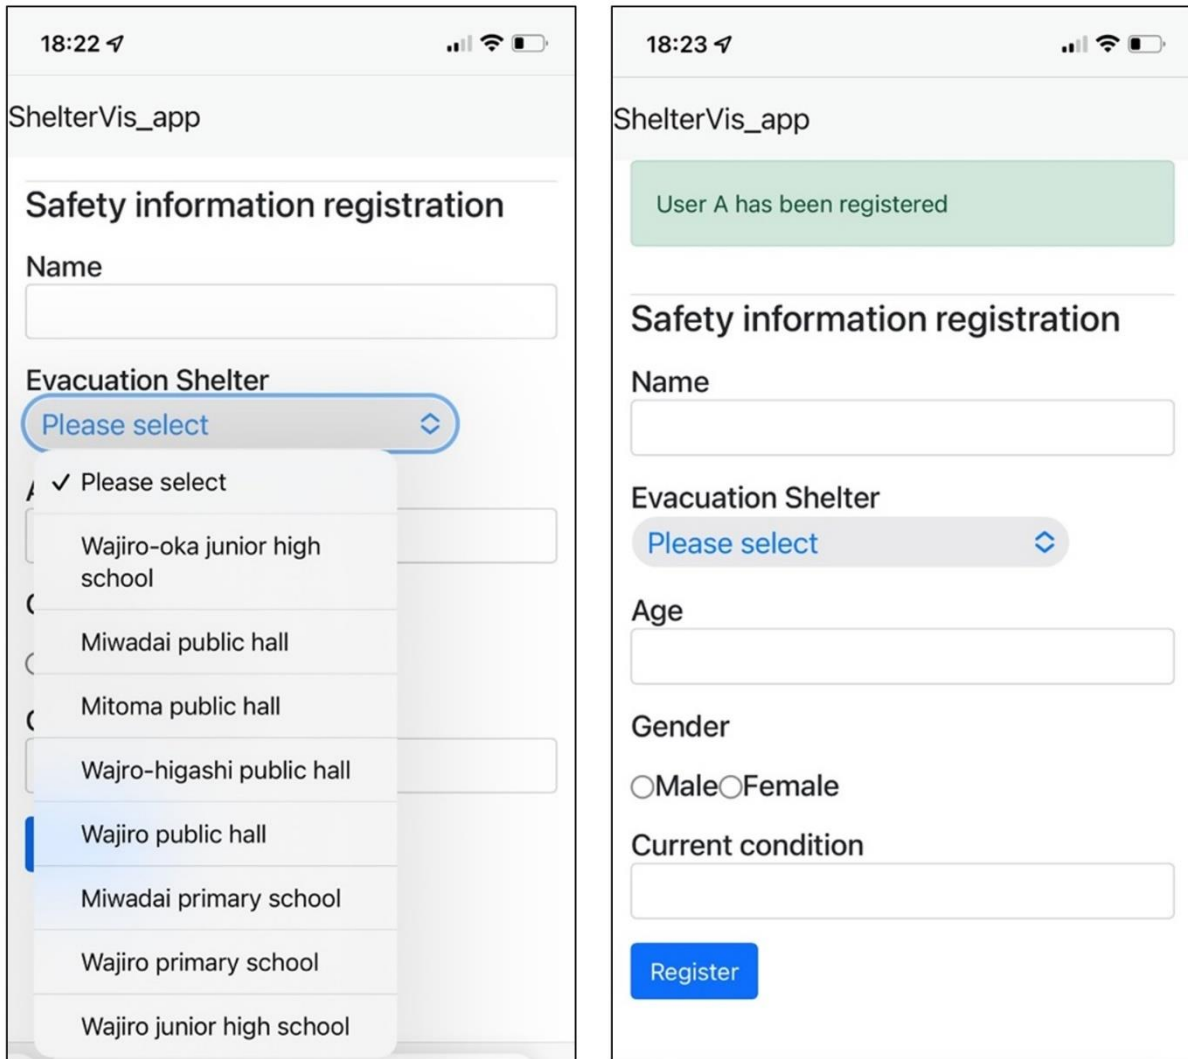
18:22

ShelterVis_app

Safety information registration

Name

Evacuation Shelter

Please select

✓ Please select

Wajiro-oka junior high school

Miwadai public hall

Mitoma public hall

Wajro-higashi public hall

Wajiro public hall

Miwadai primary school

Wajiro primary school

Wajiro junior high school

18:23

ShelterVis_app

User A has been registered

Safety information registration

Name

Evacuation Shelter

Please select

Age

Gender

○Male○Female

Current condition

Register